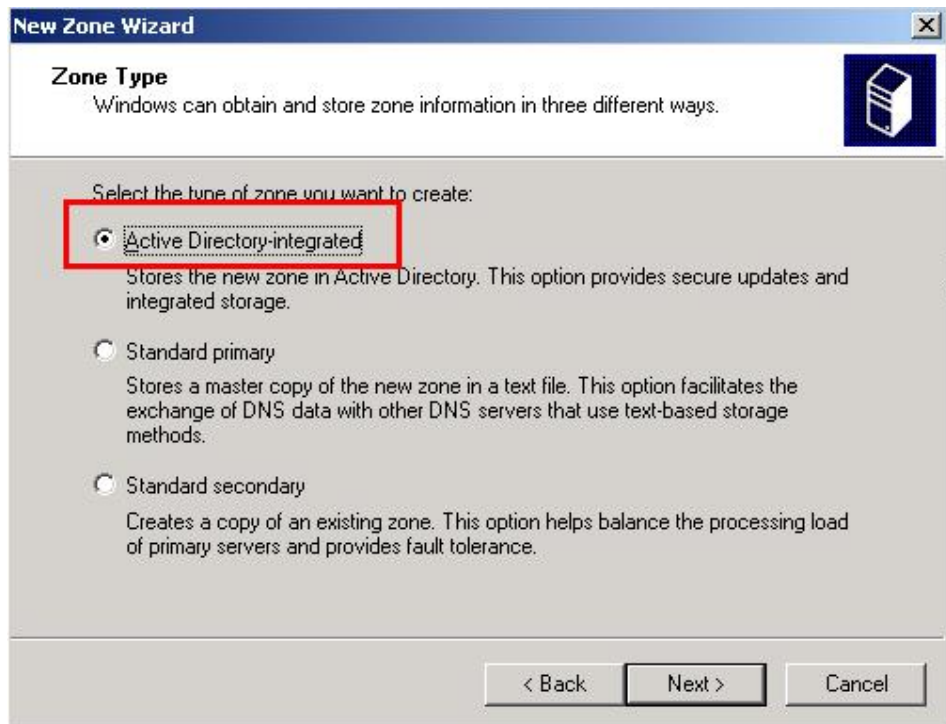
New Zone Wizard

Zone Type
Windows can obtain and store zone information in three different ways.

Select the type of zone you want to create:

Active Directory-integrated

Stores the new zone in Active Directory. This option provides secure updates and integrated storage.

Standard primary

Stores a master copy of the new zone in a text file. This option facilitates the exchange of DNS data with other DNS servers that use text-based storage methods.

Standard secondary

Creates a copy of an existing zone. This option helps balance the processing load of primary servers and provides fault tolerance.

< Back | Next > | Cancel